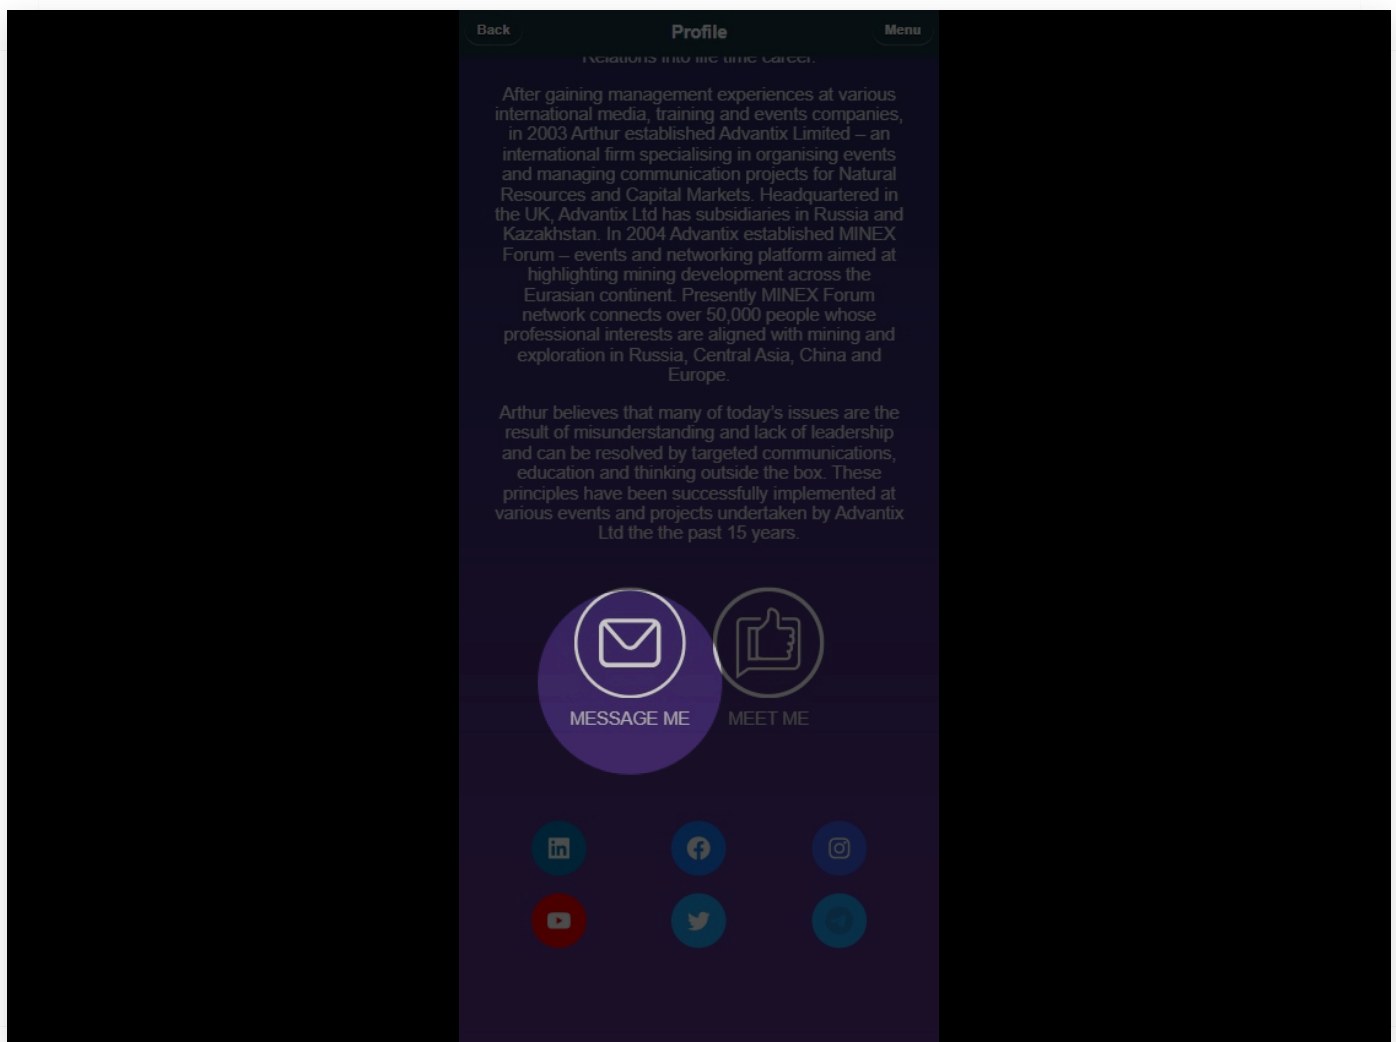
Back

Profile

Menu

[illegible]

After gaining management experiences at various international media, training and events companies, in 2003 Arthur established Advantix Limited – an international firm specialising in organising events and managing communication projects for Natural Resources and Capital Markets. Headquartered in the UK, Advantix Ltd has subsidiaries in Russia and Kazakhstan. In 2004 Advantix established MINEX Forum – events and networking platform aimed at highlighting mining development across the Eurasian continent. Presently MINEX Forum network connects over 50,000 people whose professional interests are aligned with mining and exploration in Russia, Central Asia, China and Europe.

Arthur believes that many of today's issues are the result of misunderstanding and lack of leadership and can be resolved by targeted communications, education and thinking outside the box. These principles have been successfully implemented at various events and projects undertaken by Advantix Ltd the the past 15 years.

MESSAGE ME

MEET ME